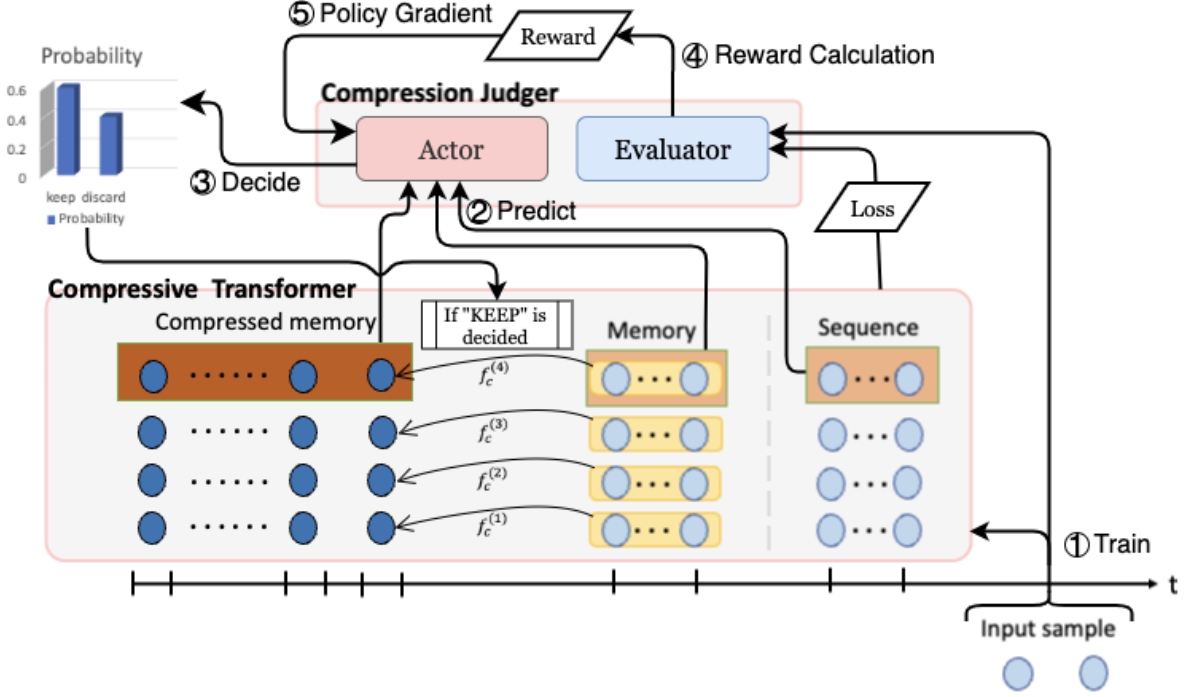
⑤ Policy Gradient

Reward

④ Reward Calculation

Probability

0.6
0.4
0.2
0

keep discard

Probability

Compression Judger

Actor

Evaluator

③ Decide

② Predict

Loss

Compressive Transformer

Compressed memory

If "KEEP" is decided

Memory

Sequence

$f_c^{(4)}$

$f_c^{(3)}$

$f_c^{(2)}$

$f_c^{(1)}$

① Train

t

Input sample